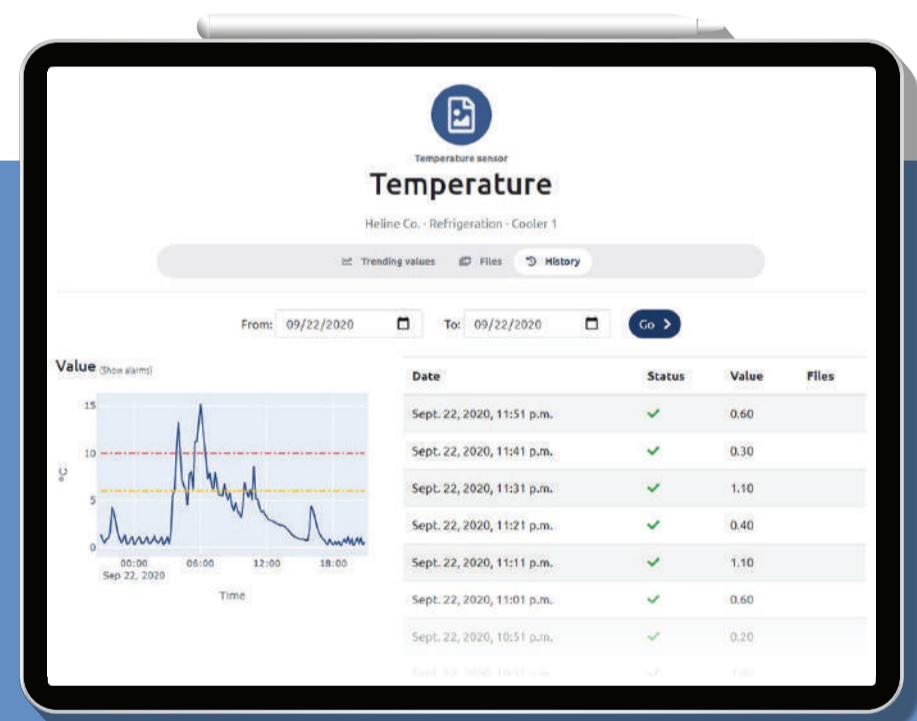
Temperature sensor

Temperature

Heline Co. - Refrigeration - Cooler 1

Trending values   Files   History

From: 09/22/2020   To: 09/22/2020   Go

Value (Show alarms)

15
10
5
0
°C
00:00
Sep 22, 2020
06:00
12:00
18:00
Time

| Date | Status | Value | Files |
|---|---|---|---|
| Sept. 22, 2020, 11:51 p.m. | ✓ | 0.60 | |
| Sept. 22, 2020, 11:41 p.m. | ✓ | 0.30 | |
| Sept. 22, 2020, 11:31 p.m. | ✓ | 1.10 | |
| Sept. 22, 2020, 11:21 p.m. | ✓ | 0.40 | |
| Sept. 22, 2020, 11:11 p.m. | ✓ | 1.10 | |
| Sept. 22, 2020, 11:01 p.m. | ✓ | 0.60 | |
| Sept. 22, 2020, 10:51 p.m. | ✓ | 0.20 | |
| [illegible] | ✓ | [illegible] | |